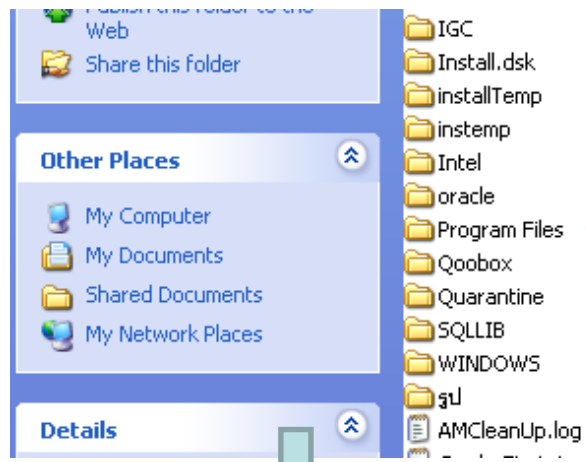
Publish this folder to the Web
Share this folder

Other Places
My Computer
My Documents
Shared Documents
My Network Places

Details

IGC
Install.dsk
installTemp
instemp
Intel
oracle
Program Files
Qoobox
Quarantine
SQLLIB
WINDOWS
รูป
AMCleanUp.log
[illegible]